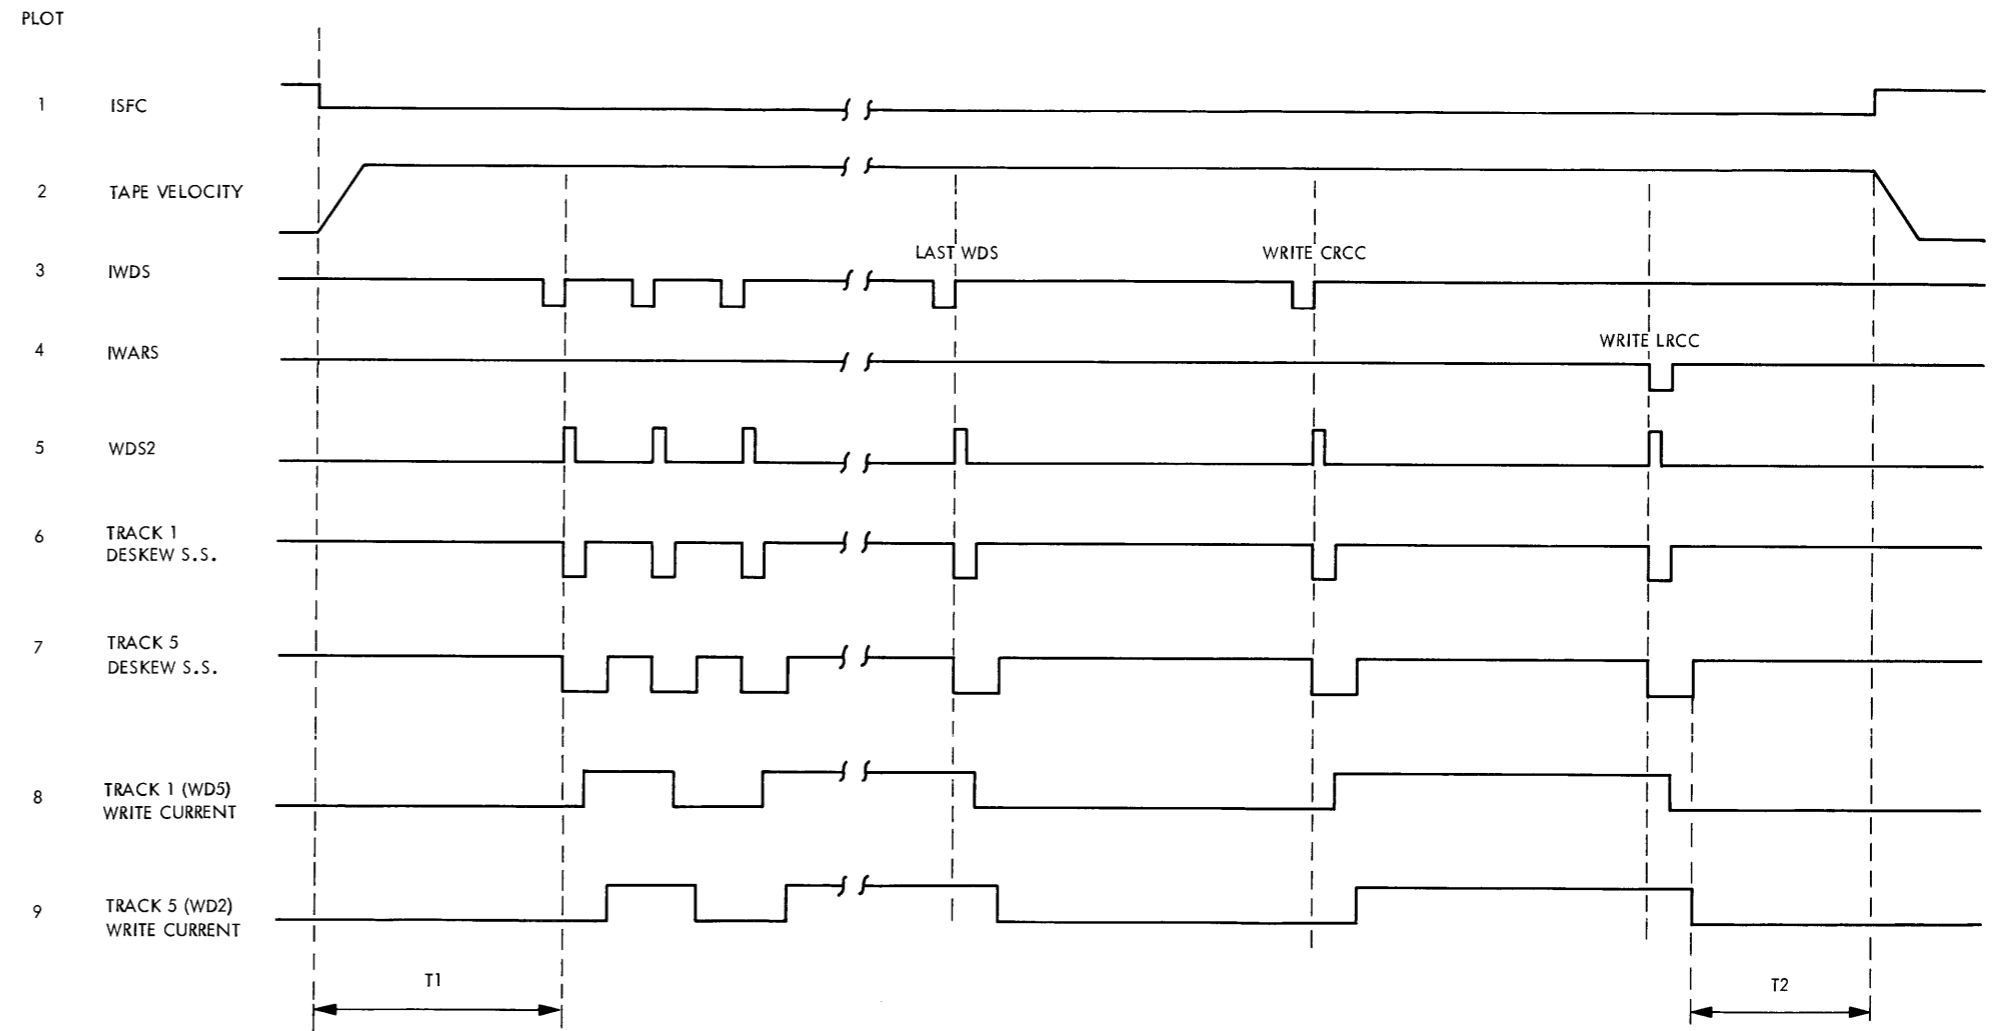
PLOT

1 ISFC

2 TAPE VELOCITY

3 IWDS

LAST WDS

WRITE CRCC

4 IWARS

WRITE LRCC

5 WDS2

6 TRACK 1 DESKEW S.S.

7 TRACK 5 DESKEW S.S.

8 TRACK 1 (WD5) WRITE CURRENT

9 TRACK 5 (WD2) WRITE CURRENT

T1

T2